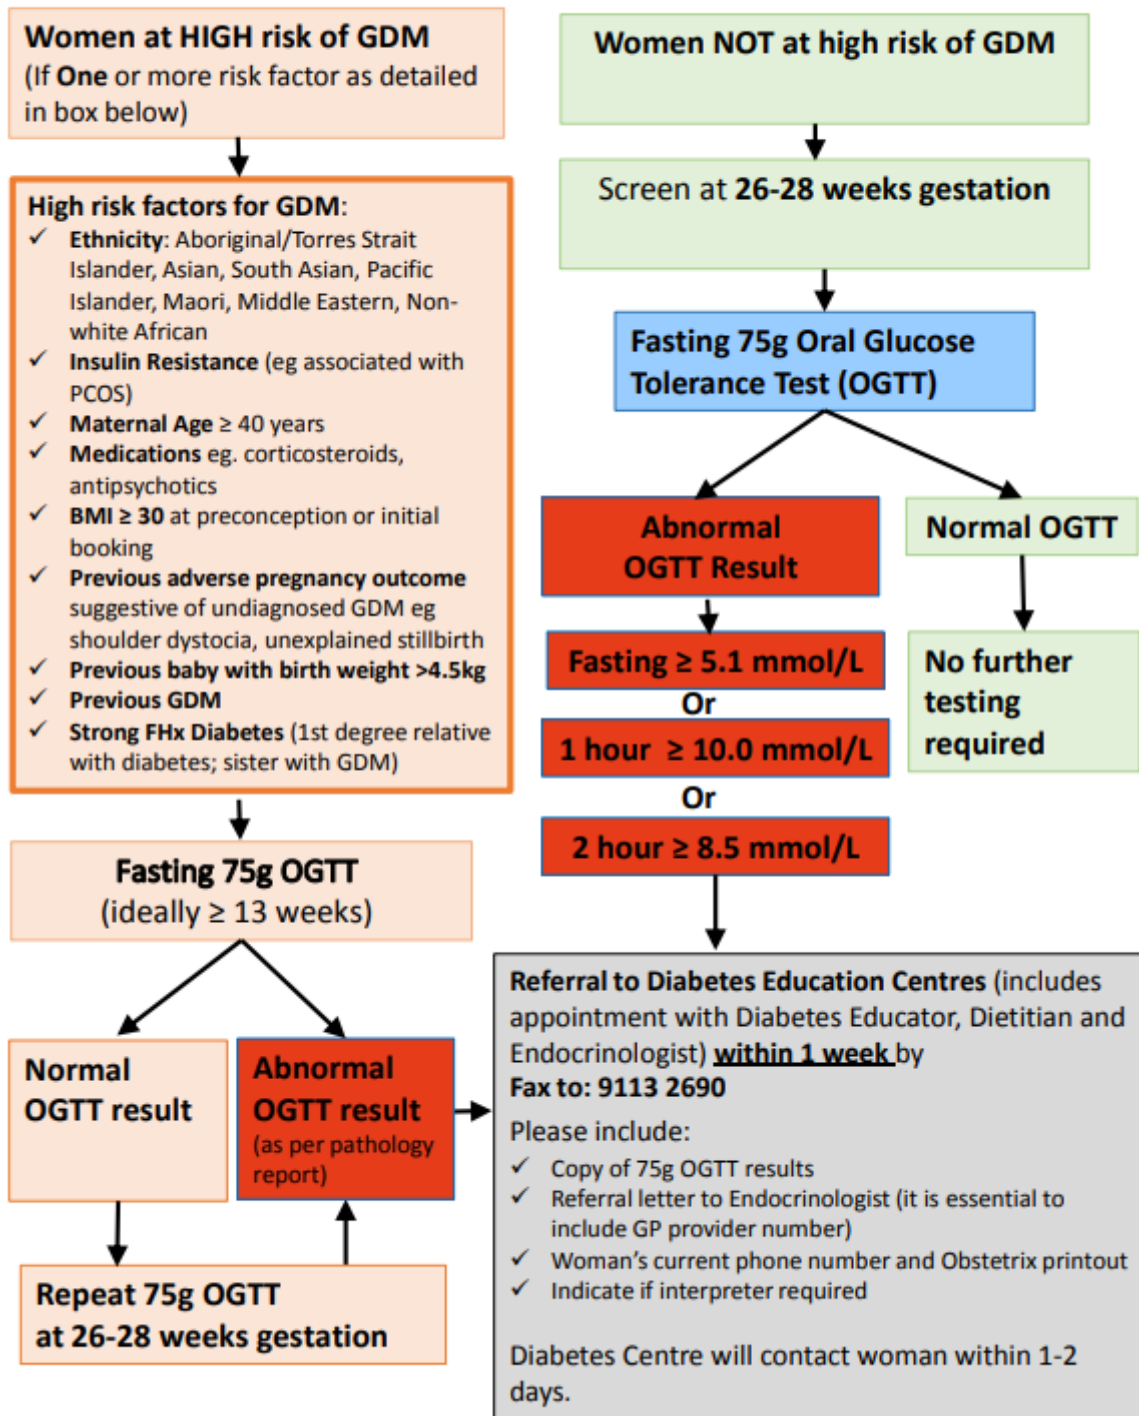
Women at HIGH risk of GDM
(If One or more risk factor as detailed in box below)

High risk factors for GDM:
✓ Ethnicity: Aboriginal/Torres Strait Islander, Asian, South Asian, Pacific Islander, Maori, Middle Eastern, Non-white African
✓ Insulin Resistance (eg associated with PCOS)
✓ Maternal Age ≥ 40 years
✓ Medications eg. corticosteroids, antipsychotics
✓ BMI ≥ 30 at preconception or initial booking
✓ Previous adverse pregnancy outcome suggestive of undiagnosed GDM eg shoulder dystocia, unexplained stillbirth
✓ Previous baby with birth weight >4.5kg
✓ Previous GDM
✓ Strong FHx Diabetes (1st degree relative with diabetes; sister with GDM)

Fasting 75g OGTT
(ideally ≥ 13 weeks)

Normal OGTT result

Abnormal OGTT result
(as per pathology report)

Repeat 75g OGTT at 26-28 weeks gestation

Women NOT at high risk of GDM

Screen at 26-28 weeks gestation

Fasting 75g Oral Glucose Tolerance Test (OGTT)

Abnormal OGTT Result

Normal OGTT

Fasting ≥ 5.1 mmol/L
Or
1 hour ≥ 10.0 mmol/L
Or
2 hour ≥ 8.5 mmol/L

No further testing required

Referral to Diabetes Education Centres (includes appointment with Diabetes Educator, Dietitian and Endocrinologist) within 1 week by
Fax to: 9113 2690
Please include:
✓ Copy of 75g OGTT results
✓ Referral letter to Endocrinologist (it is essential to include GP provider number)
✓ Woman's current phone number and Obstetrix printout
✓ Indicate if interpreter required

Diabetes Centre will contact woman within 1-2 days.